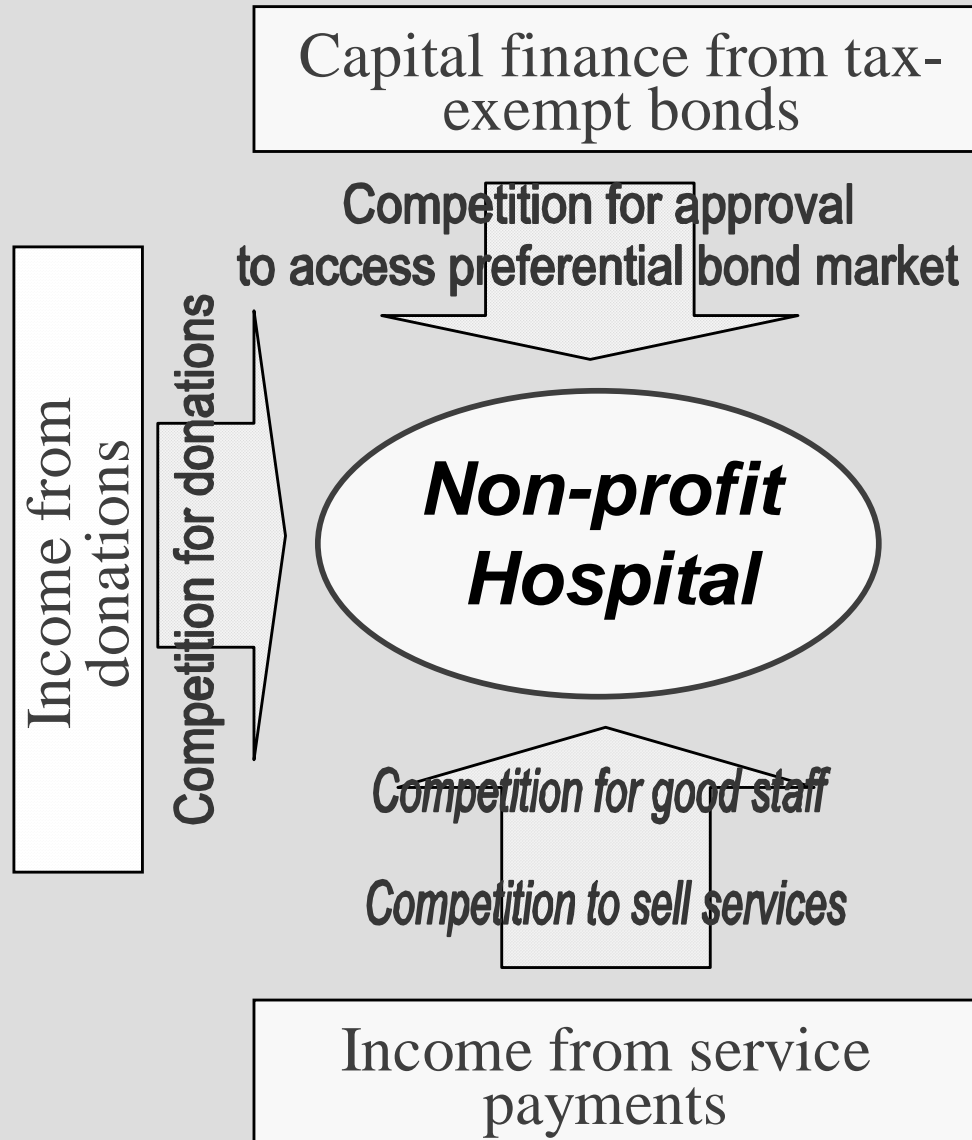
Capital finance from tax-exempt bonds

Competition for approval to access preferential bond market

Income from donations

Competition for donations

Non-profit Hospital

Competition for good staff

Competition to sell services

Income from service payments